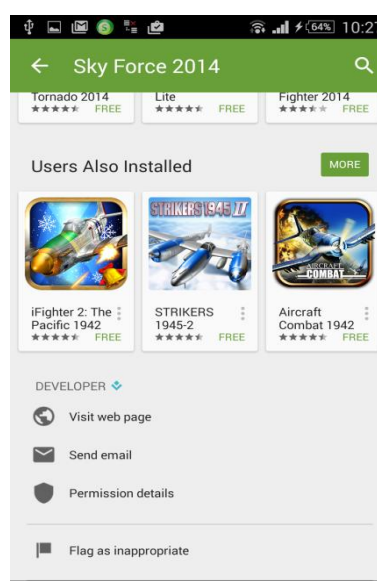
64% 10:27

Sky Force 2014

Tornado 2014
FREE

Lite
FREE

Fighter 2014
FREE

Users Also Installed

MORE

STRIKERS 1945 II

AIRCRAFT COMBAT

iFighter 2: The Pacific 1942
FREE

STRIKERS 1945-2
FREE

Aircraft Combat 1942
FREE

DEVELOPER

Visit web page

Send email

Permission details

Flag as inappropriate